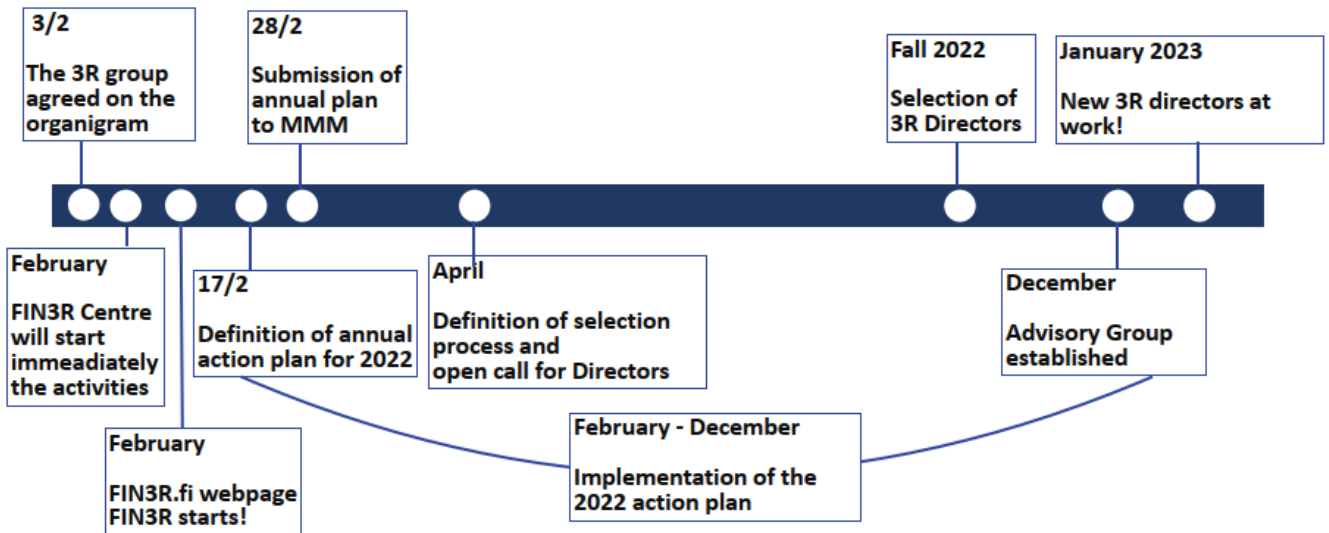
3/2

The 3R group agreed on the organigram

28/2

Submission of annual plan to MMM

Fall 2022

Selection of 3R Directors

January 2023

New 3R directors at work!

February

FIN3R Centre will start immeadiately the activities

17/2

Definition of annual action plan for 2022

April

Definition of selection process and open call for Directors

December

Advisory Group established

February

FIN3R.fi webpage FIN3R starts!

February - December

Implementation of the 2022 action plan